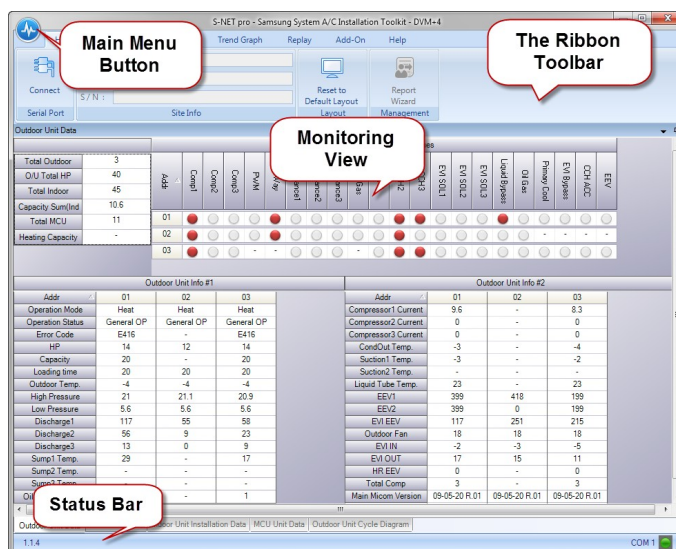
S-NET pro - Samsung System A/C Installation Toolkit - DVM+4

Main Menu Button

Trend Graph Replay Add-On Help

The Ribbon Toolbar

Connect
S/N :
Serial Port
Site Info
Reset to Default Layout
Layout
Report Wizard
Management

Outdoor Unit Data

Monitoring View

| Total Outdoor | 3 |
|---|---|
| O/U Total HP | 40 |
| Total Indoor | 45 |
| Capacity Sum(Ind | 10.6 |
| Total MCU | 11 |
| Heating Capacity | - |

Addr, Comp1, Comp2, Comp3, PVM, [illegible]ay, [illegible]ance1, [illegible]ance2, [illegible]ance3, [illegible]Gas, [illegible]2, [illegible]3, EVI SOL1, EVI SOL2, EVI SOL3, Liquid Bypass, Oil Gas, Primary Cool, EVI Bypass, CCH ACC, EEV
01
02
03

Outdoor Unit Info #1

| Addr | 01 | 02 | 03 |
|---|---|---|---|
| Operation Mode | Heat | Heat | Heat |
| Operation Status | General OP | General OP | General OP |
| Error Code | E416 | - | E416 |
| HP | 14 | 12 | 14 |
| Capacity | 20 | - | 20 |
| Loading time | 20 | 20 | 20 |
| Outdoor Temp. | -4 | -4 | -4 |
| High Pressure | 21 | 21.1 | 20.9 |
| Low Pressure | 5.6 | 5.6 | 5.6 |
| Discharge1 | 117 | 55 | 58 |
| Discharge2 | 56 | 9 | 23 |
| Discharge3 | 13 | 0 | 9 |
| Sump1 Temp. | 29 | - | 17 |
| Sump2 Temp. | - | - | - |
| Sump3 Temp. | - | - | - |
| Oi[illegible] | - | - | 1 |

Outdoor Unit Info #2

| Addr | 01 | 02 | 03 |
|---|---|---|---|
| Compressor1 Current | 9.6 | - | 8.3 |
| Compressor2 Current | 0 | - | 0 |
| Compressor3 Current | 0 | - | 0 |
| CondOut Temp. | -3 | - | -4 |
| Suction1 Temp. | -3 | - | -2 |
| Suction2 Temp. | - | - | - |
| Liquid Tube Temp. | 23 | - | 23 |
| EEV1 | 399 | 418 | 199 |
| EEV2 | 399 | 0 | 199 |
| EVI EEV | 117 | 251 | 215 |
| Outdoor Fan | 18 | 18 | 18 |
| EVI IN | -2 | -3 | -5 |
| EVI OUT | 17 | 15 | 11 |
| HR EEV | 0 | - | 0 |
| Total Comp | 3 | - | 3 |
| Main Micom Version | 09-05-20 R.01 | 09-05-20 R.01 | 09-05-20 R.01 |

Status Bar

Outdo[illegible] | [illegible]oor Unit Installation Data | MCU Unit Data | Outdoor Unit Cycle Diagram

1.1.4
COM 1